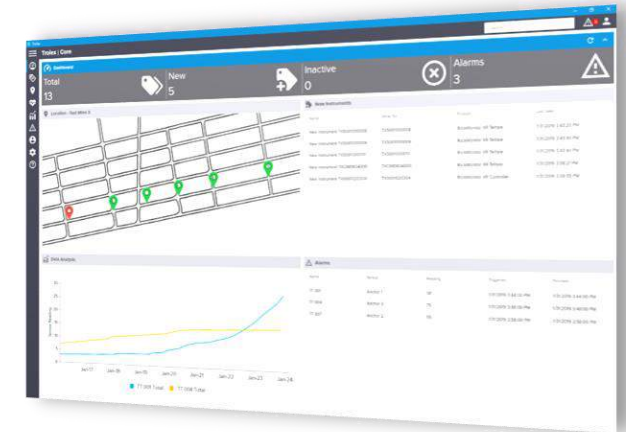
Trolex | Com

Dashboard

Total
13

New
5

Inactive
0

Alarms
3

Location - Red Mine 6

New Instruments

Data Analysis

Jan 17 Jan 18 Jan 19 Jan 20 Jan 21 Jan 22 Jan 23 Jan 24

Alarms

TT 006 Total TT 006 Today

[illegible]